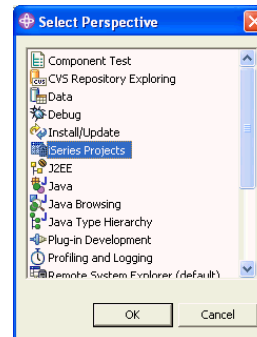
Select Perspective

Component Test
CVS Repository Exploring
Data
Debug
Install/Update
iSeries Projects
J2EE
Java
Java Browsing
Java Type Hierarchy
Plug-in Development
Profiling and Logging
Remote System Explorer (default)

OK
Cancel